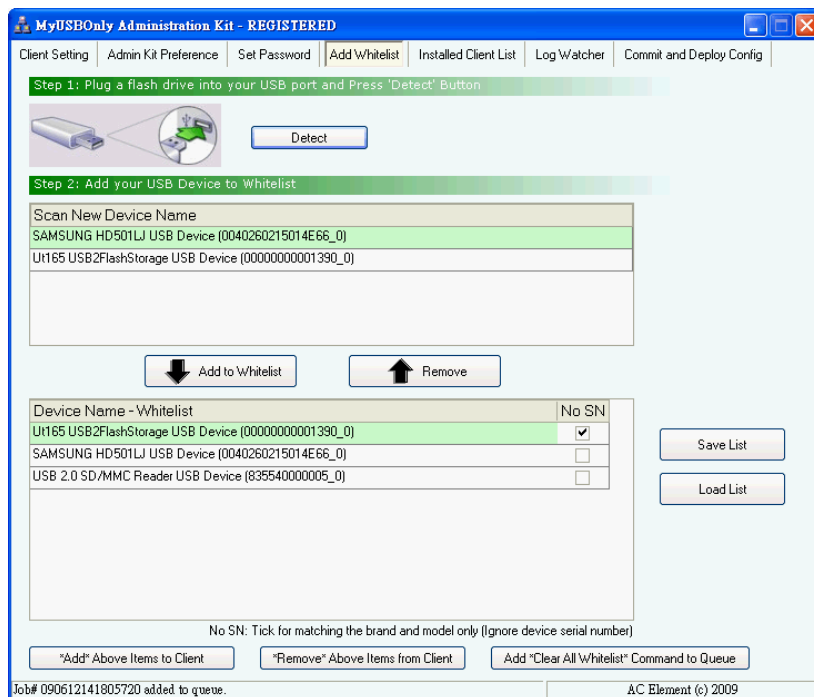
MyUSBOnly Administration Kit - REGISTERED

Client Setting | Admin Kit Preference | Set Password | Add Whitelist | Installed Client List | Log Watcher | Commit and Deploy Config

Step 1: Plug a flash drive into your USB port and Press 'Detect' Button

Detect

Step 2: Add your USB Device to Whitelist

| Scan New Device Name |
|---|
| SAMSUNG HD501LJ USB Device (0040260215014E66_0) |
| Ut165 USB2FlashStorage USB Device (00000000001390_0) |

Add to Whitelist

Remove

| Device Name - Whitelist | No SN |
|---|---|
| Ut165 USB2FlashStorage USB Device (00000000001390_0) | ✔ |
| SAMSUNG HD501LJ USB Device (0040260215014E66_0) | |
| USB 2.0 SD/MMC Reader USB Device (835540000005_0) | |

Save List

Load List

No SN: Tick for matching the brand and model only (Ignore device serial number)

*Add* Above Items to Client

*Remove* Above Items from Client

Add *Clear All Whitelist* Command to Queue

Job# 090612141805720 added to queue.

AC Element (c) 2009